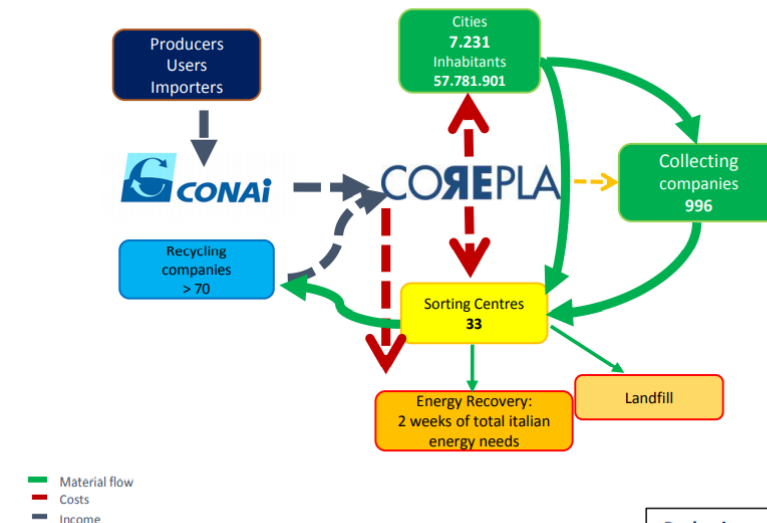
Producers
Users
Importers

Cities
7.231
Inhabitants
57.781.901

CONAI

COREPLA

Collecting companies
996

Recycling companies
> 70

Sorting Centres
33

Landfill

Energy Recovery:
2 weeks of total italian energy needs

Material flow
Costs
Income